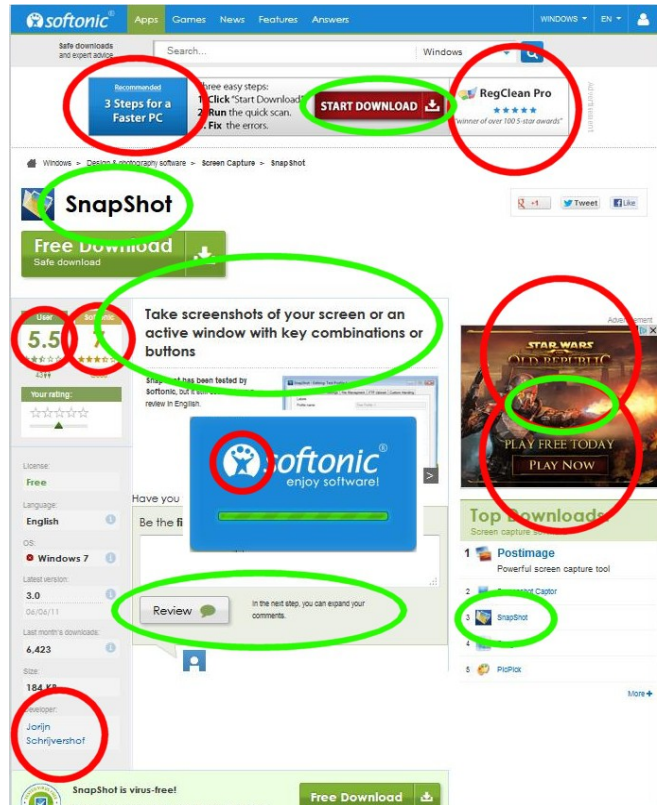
softonic® Apps Games News Features Answers WINDOWS EN

Safe downloads and expert advice

Search... Windows

Recommended
3 Steps for a Faster PC

Three easy steps:
1. Click "Start Download"
2. Run the quick scan.
3. Fix the errors.

START DOWNLOAD

RegClean Pro
★★★★★
"winner of over 100 5-star awards"

Advertisement

Windows > Design & photography software > Screen Capture > SnapShot

SnapShot

+1 Tweet Like

Free Download
Safe download

User 5.5
Softonic 7

Your rating:

Take screenshots of your screen or an active window with key combinations or buttons

SnapShot has been tested by Softonic, but it still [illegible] review in English.

softonic®
enjoy software!

Have you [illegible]

Be the fi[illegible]

Review

In the next step, you can expand your comments.

License:
Free

Language:
English

OS:
Windows 7

Latest version:
3.0
08/06/11

Last month's downloads:
6,423

Size:
184 KB

Developer:
Jorijn Schrijvershof

Advertisement

STAR WARS
THE OLD REPUBLIC
PLAY FREE TODAY
PLAY NOW

Top Downloads
Screen capture so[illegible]

1 Postimage
Powerful screen capture tool

2 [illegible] Captor

3 SnapShot

4 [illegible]

5 PicPick

More

SnapShot is virus-free!

Free Download